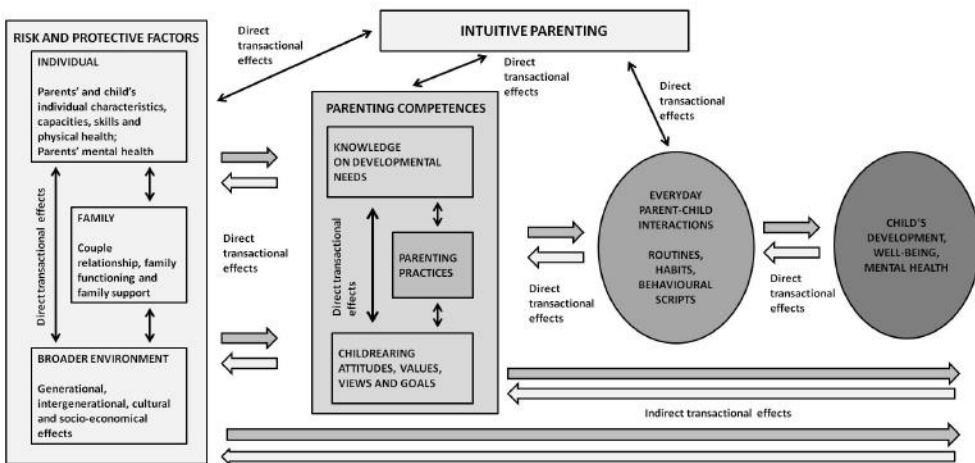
RISK AND PROTECTIVE FACTORS

INDIVIDUAL

Parents' and child's individual characteristics, capacities, skills and physical health; Parents' mental health

Direct transactional effects

FAMILY

Couple relationship, family functioning and family support

BROADER ENVIRONMENT

Generational, intergenerational, cultural and socio-economical effects

Direct transactional effects

INTUITIVE PARENTING

Direct transactional effects

Direct transactional effects

PARENTING COMPETENCES

KNOWLEDGE ON DEVELOPMENTAL NEEDS

Direct transactional effects

PARENTING PRACTICES

CHILDREARING ATTITUDES, VALUES, VIEWS AND GOALS

Direct transactional effects

Direct transactional effects

EVERYDAY PARENT-CHILD INTERACTIONS

ROUTINES, HABITS, BEHAVIOURAL SCRIPTS

Direct transactional effects

CHILD'S DEVELOPMENT, WELL-BEING, MENTAL HEALTH

Indirect transactional effects